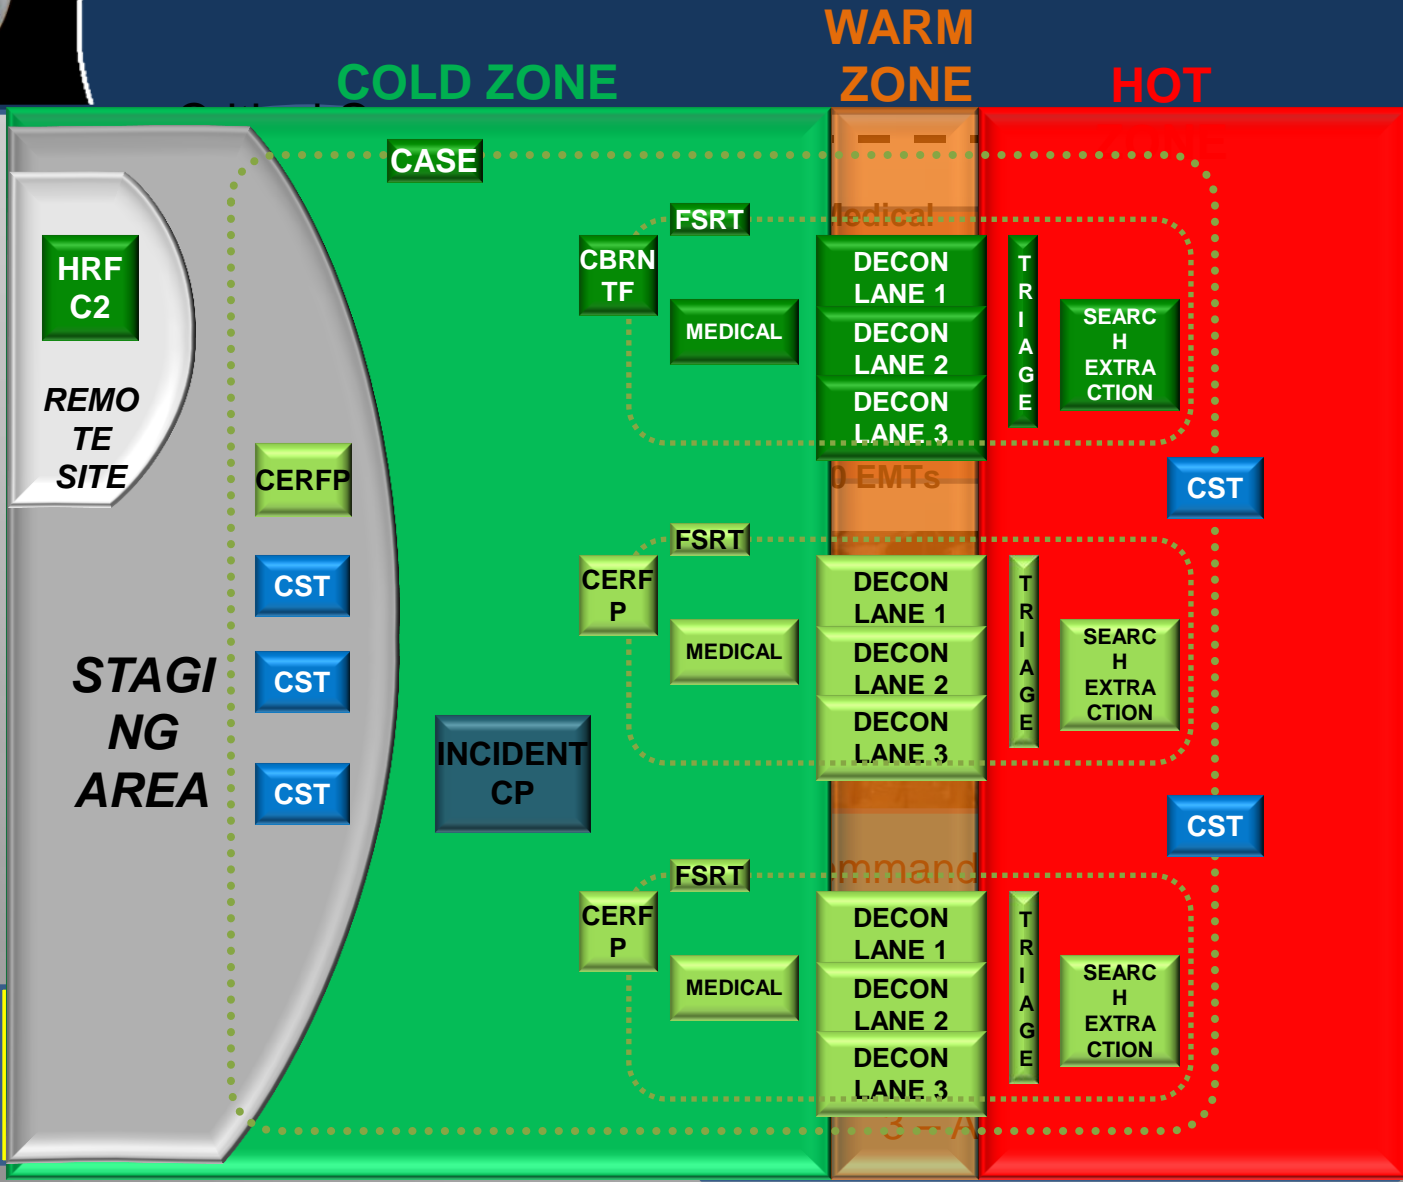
COLD ZONE

WARM ZONE

HOT

CASE

HRF C2

REMOTE SITE

STAGING AREA

CERFP

CST

CST

CST

FSRT

CBRN TF

MEDICAL

DECON LANE 1

DECON LANE 2

DECON LANE 3

TRIAGE

SEARCH EXTRACTION

CST

FSRT

CERFP

MEDICAL

DECON LANE 1

DECON LANE 2

DECON LANE 3

TRIAGE

SEARCH EXTRACTION

INCIDENT CP

CST

FSRT

CERFP

MEDICAL

DECON LANE 1

DECON LANE 2

DECON LANE 3

TRIAGE

SEARCH EXTRACTION